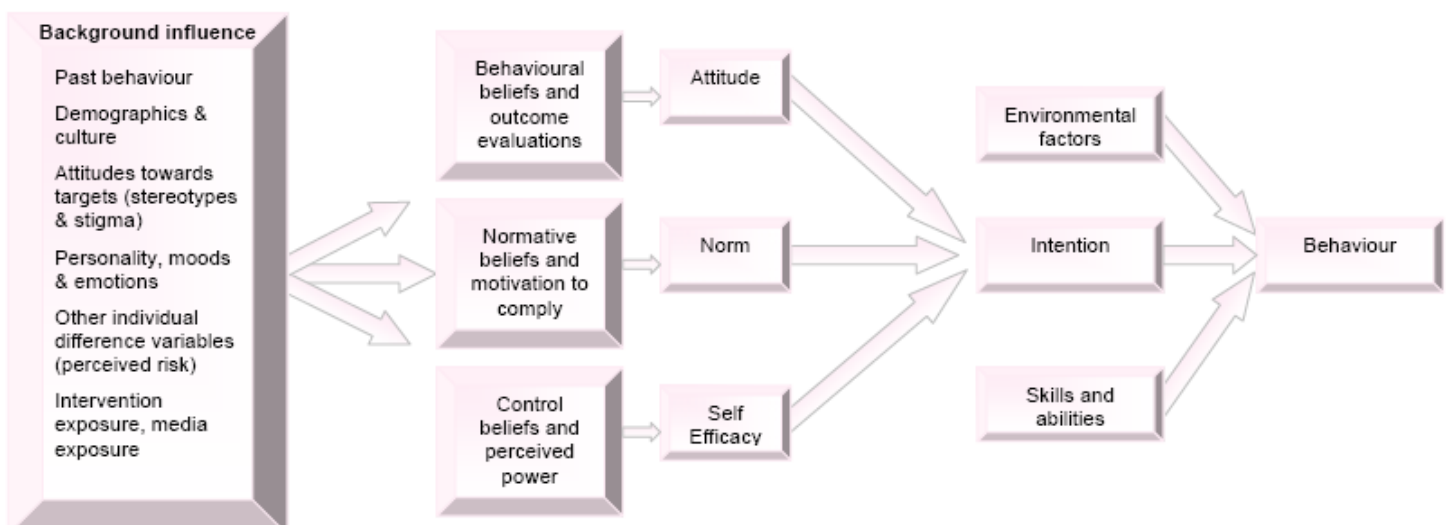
Background influence

Past behaviour

Demographics & culture

Attitudes towards targets (stereotypes & stigma)

Personality, moods & emotions

Other individual difference variables (perceived risk)

Intervention exposure, media exposure

Behavioural beliefs and outcome evaluations

Attitude

Normative beliefs and motivation to comply

Norm

Control beliefs and perceived power

Self Efficacy

Environmental factors

Intention

Skills and abilities

Behaviour